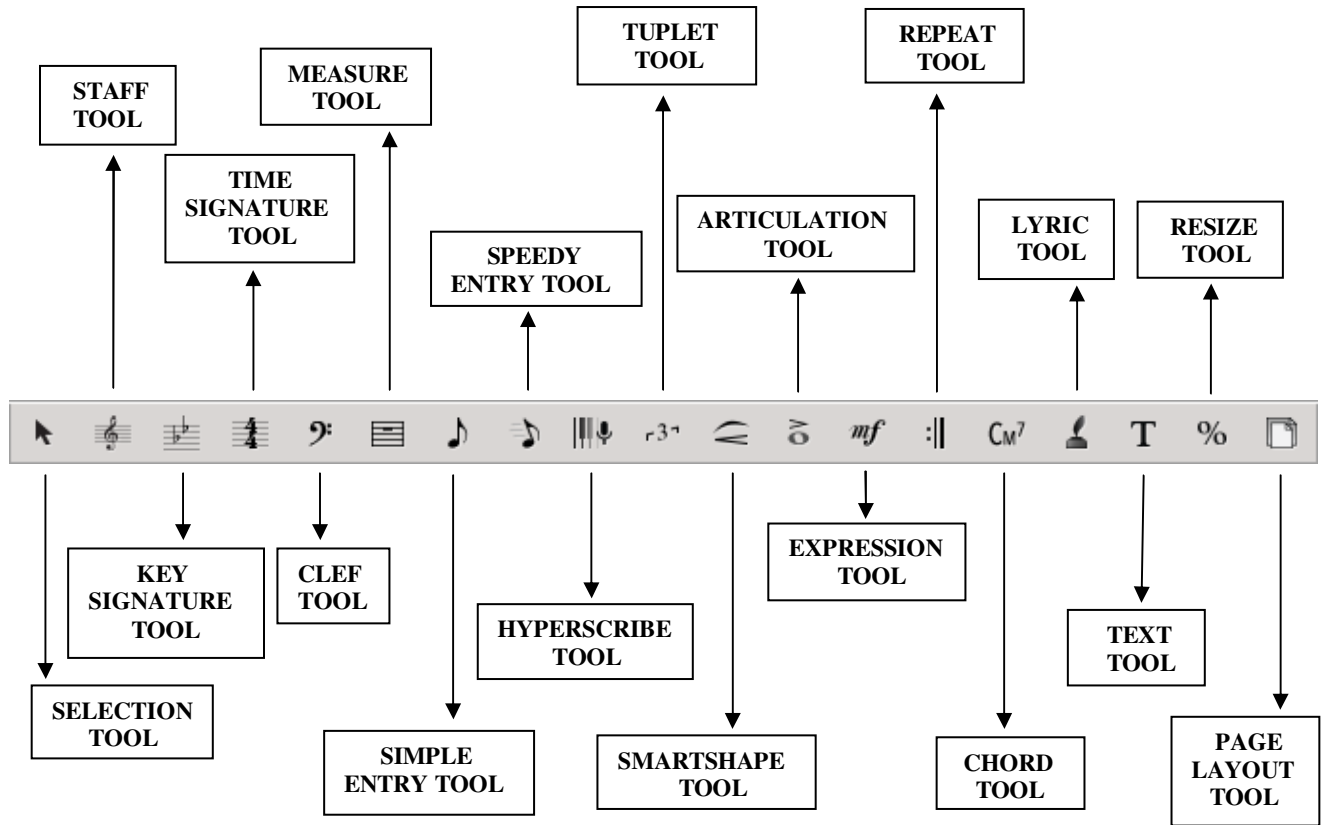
TUPLET TOOL

REPEAT TOOL

STAFF TOOL

MEASURE TOOL

TIME SIGNATURE TOOL

SPEEDY ENTRY TOOL

ARTICULATION TOOL

LYRIC TOOL

RESIZE TOOL

$mf$

:||

CM7

T

%

KEY SIGNATURE TOOL

CLEF TOOL

EXPRESSION TOOL

HYPERSCRIBE TOOL

TEXT TOOL

SELECTION TOOL

SIMPLE ENTRY TOOL

SMARTSHAPE TOOL

CHORD TOOL

PAGE LAYOUT TOOL